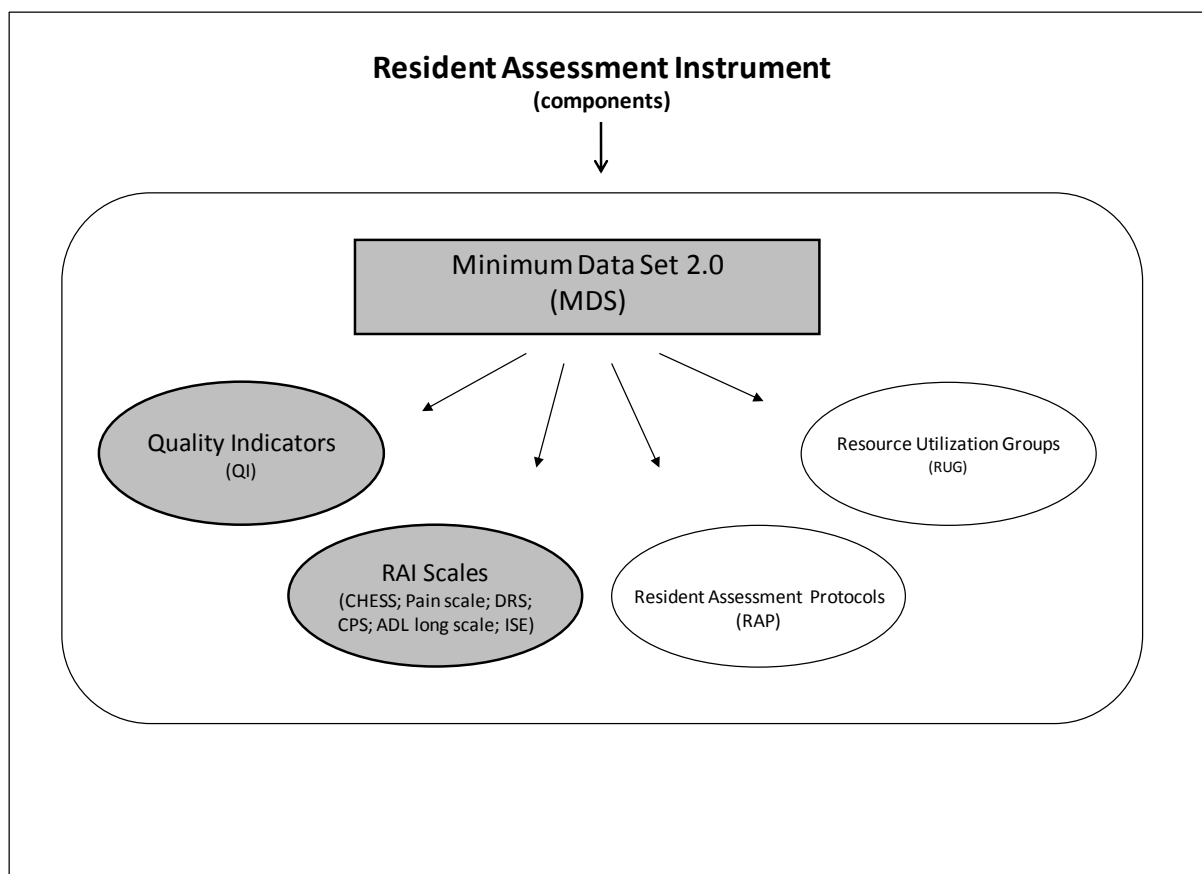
**Resident Assessment Instrument**
**(components)**

Minimum Data Set 2.0
(MDS)

Quality Indicators
(QI)

Resource Utilization Groups
(RUG)

RAI Scales
(CHESS; Pain scale; DRS; CPS; ADL long scale; ISE)

Resident Assessment Protocols
(RAP)